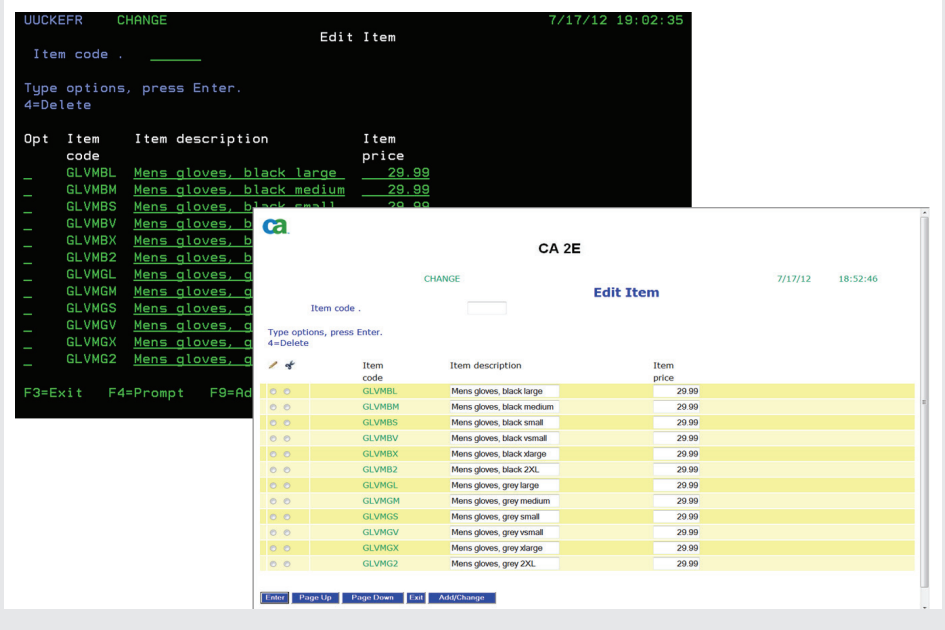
UUCKEFR CHANGE 7/17/12 19:02:35
Edit Item
Item code . ______

Type options, press Enter.
4=Delete

| Opt | Item code | Item description | Item price |
|---|---|---|---|
| _ | GLVMBL | Mens gloves, black large | 29.99 |
| _ | GLVMBM | Mens gloves, black medium | 29.99 |
| _ | GLVMBS | Mens gloves, b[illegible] | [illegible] |
| _ | GLVMBV | Mens gloves, b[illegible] | |
| _ | GLVMBX | Mens gloves, b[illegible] | |
| _ | GLVMB2 | Mens gloves, b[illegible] | |
| _ | GLVMGL | Mens gloves, g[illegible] | |
| _ | GLVMGM | Mens gloves, g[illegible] | |
| _ | GLVMGS | Mens gloves, g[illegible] | |
| _ | GLVMGV | Mens gloves, g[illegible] | |
| _ | GLVMGX | Mens gloves, g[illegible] | |
| _ | GLVMG2 | Mens gloves, g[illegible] | |

F3=Exit F4=Prompt F9=Ad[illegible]

ca.
CA 2E
CHANGE 7/17/12 18:52:46
Edit Item
Item code .

Type options, press Enter.
4=Delete

| | Item code | Item description | Item price |
|---|---|---|---|
| | GLVMBL | Mens gloves, black large | 29.99 |
| | GLVMBM | Mens gloves, black medium | 29.99 |
| | GLVMBS | Mens gloves, black small | 29.99 |
| | GLVMBV | Mens gloves, black vsmall | 29.99 |
| | GLVMBX | Mens gloves, black xlarge | 29.99 |
| | GLVMB2 | Mens gloves, black 2XL | 29.99 |
| | GLVMGL | Mens gloves, grey large | 29.99 |
| | GLVMGM | Mens gloves, grey medium | 29.99 |
| | GLVMGS | Mens gloves, grey small | 29.99 |
| | GLVMGV | Mens gloves, grey vsmall | 29.99 |
| | GLVMGX | Mens gloves, grey xlarge | 29.99 |
| | GLVMG2 | Mens gloves, grey 2XL | 29.99 |

Enter Page Up Page Down Exit Add/Change